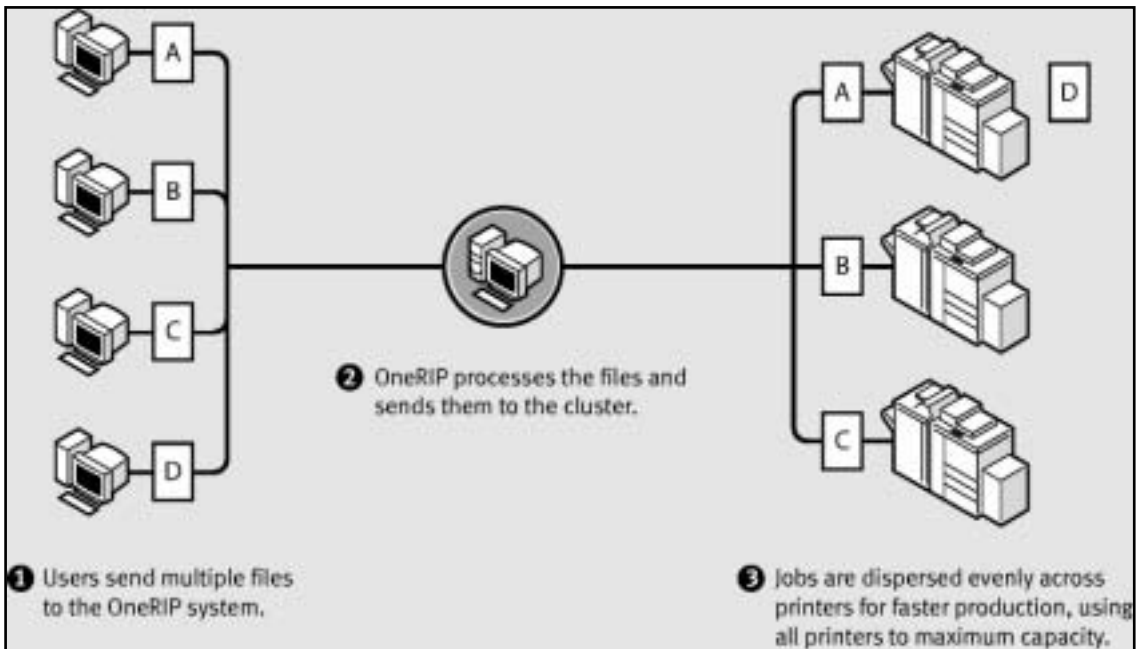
A

B

C

D

A

D

B

C

❷ OneRIP processes the files and sends them to the cluster.

❶ Users send multiple files to the OneRIP system.

❸ Jobs are dispersed evenly across printers for faster production, using all printers to maximum capacity.